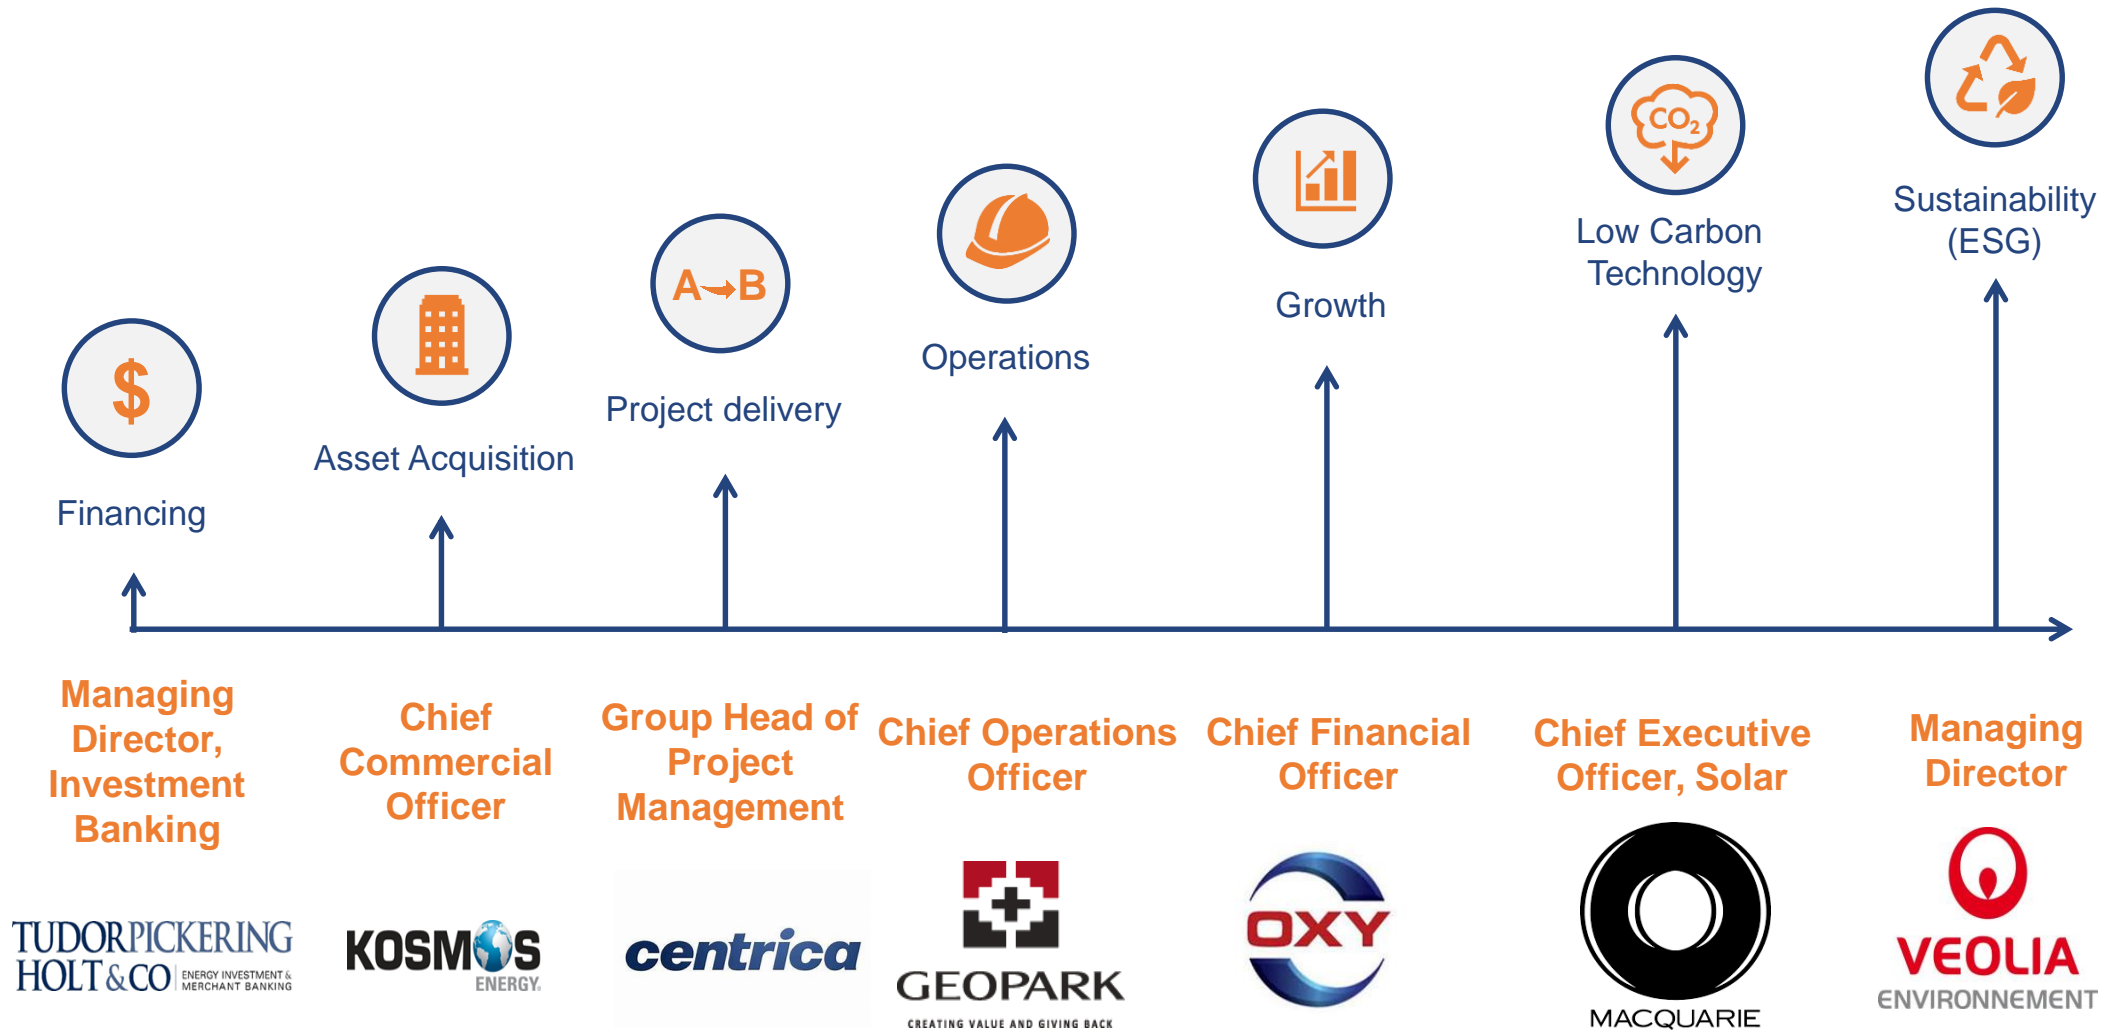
$

Financing

Asset Acquisition

A→B

Project delivery

Operations

Growth

$CO_2$

Low Carbon Technology

Sustainability (ESG)

Managing Director, Investment Banking

Chief Commercial Officer

Group Head of Project Management

Chief Operations Officer

Chief Financial Officer

Chief Executive Officer, Solar

Managing Director

TUDOR PICKERING HOLT & CO ENERGY INVESTMENT & MERCHANT BANKING

KOSMOS ENERGY

centrica

GEOPARK CREATING VALUE AND GIVING BACK

OXY

MACQUARIE

VEOLIA ENVIRONNEMENT